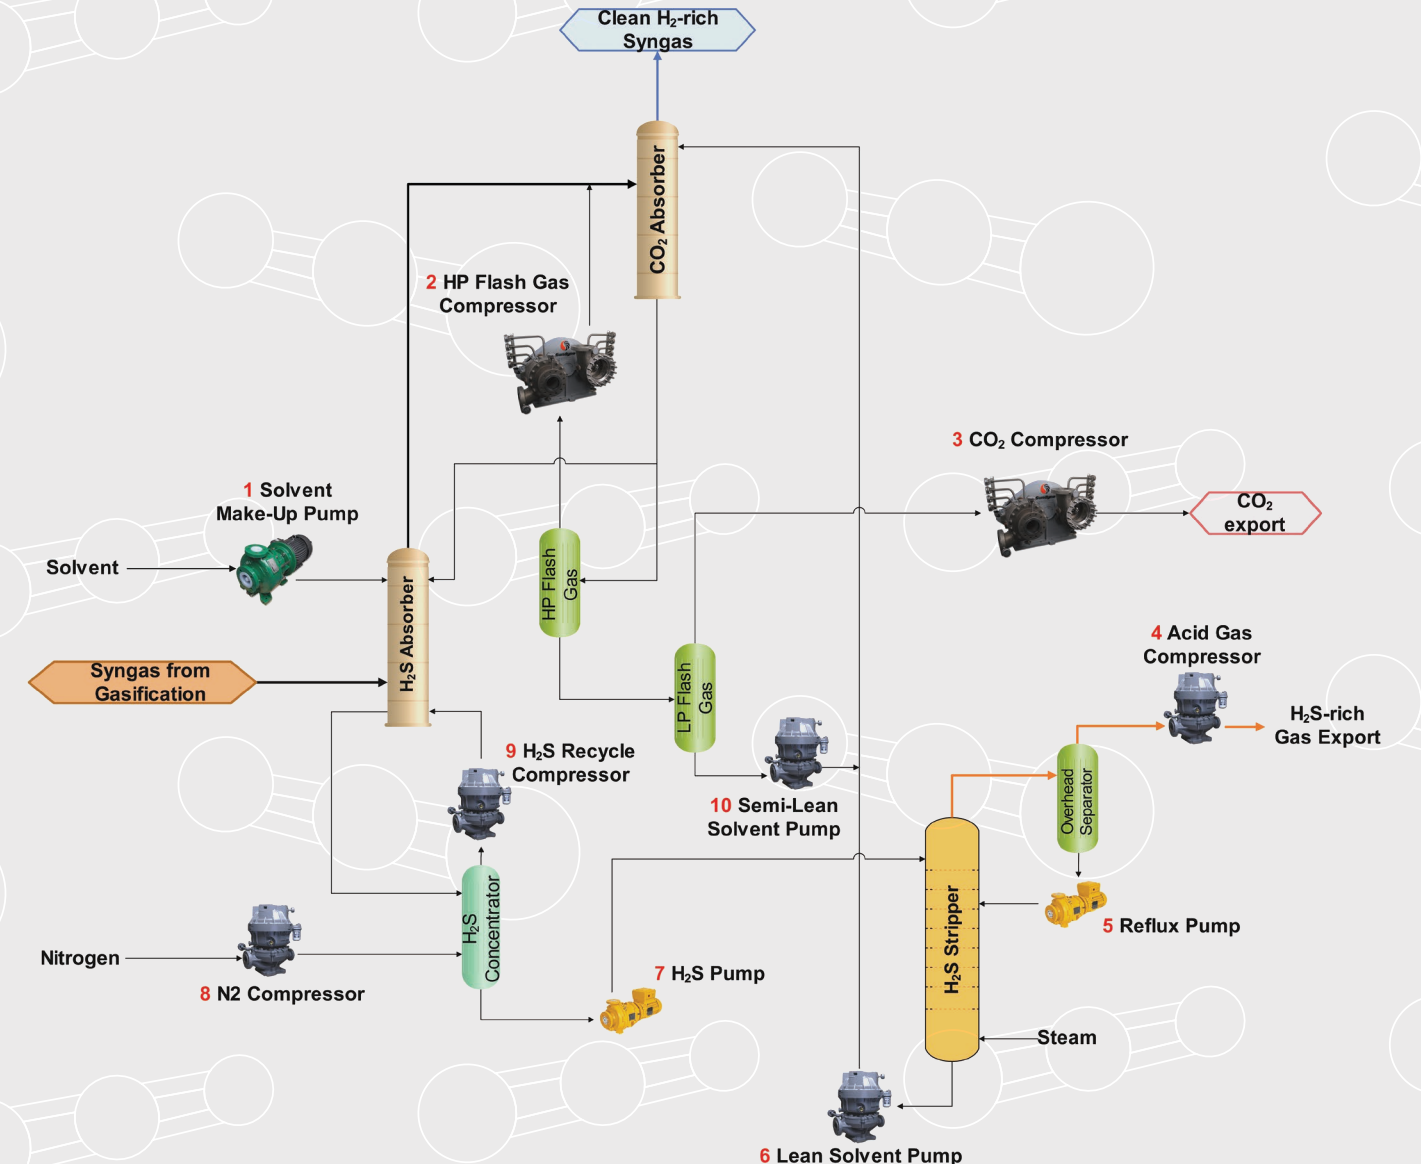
Clean $H_2$-rich Syngas

$CO_2$ Absorber

2 HP Flash Gas Compressor

3 $CO_2$ Compressor

$CO_2$ export

1 Solvent Make-Up Pump

Solvent

$H_2S$ Absorber

HP Flash Gas

Syngas from Gasification

LP Flash Gas

4 Acid Gas Compressor

$H_2S$-rich Gas Export

9 $H_2S$ Recycle Compressor

10 Semi-Lean Solvent Pump

Overhead Separator

$H_2S$ Stripper

$H_2S$ Concentrator

5 Reflux Pump

Nitrogen

8 N2 Compressor

7 $H_2S$ Pump

Steam

6 Lean Solvent Pump